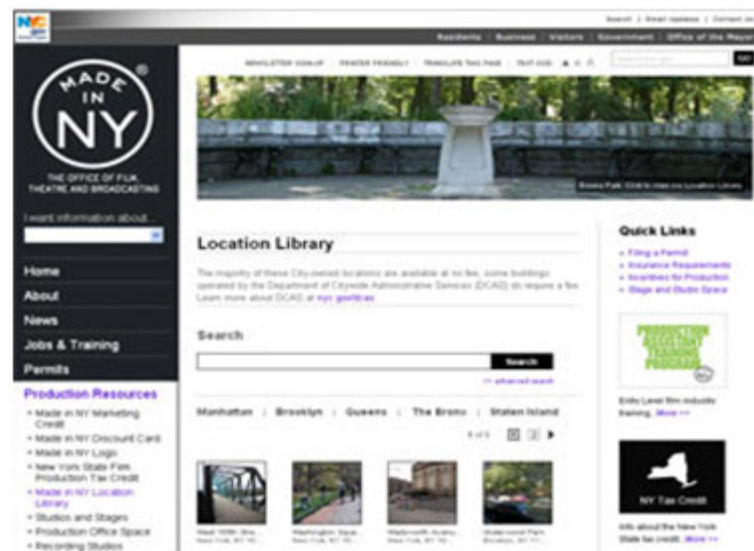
NYC.gov

Search | Email Updates | Contact Us

Residents | Business | Visitors | Government | Office of the Mayor

NEWSLETTER SIGN-UP | PRINTER FRIENDLY | TRANSLATE THIS PAGE | TEXT SIZE

GO

MADE IN NY®

THE OFFICE OF FILM, THEATRE AND BROADCASTING

I want information about...

Home

About

News

Jobs & Training

Permits

Production Resources

• Made in NY Marketing Credit
• Made in NY Discount Card
• Made in NY Logo
• New York State Film Production Tax Credit
• Made in NY Location Library
• Studios and Stages
• Production Office Space
• Recording Studios

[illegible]

Location Library

The majority of these City-owned locations are available at no fee, some buildings operated by the Department of Citywide Administrative Services (DCAS) do require a fee. Learn more about DCAS at nyc.gov/dcas

Search

Search

>> advanced search

Manhattan | Brooklyn | Queens | The Bronx | Staten Island

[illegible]

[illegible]

Quick Links

» Filing a Permit
» Insurance Requirements
» Incentives for Production
» Stage and Studio Space

PRODUCTION ASSISTANT TRAINING PROGRAM

Entry Level film industry training. More >>

NY Tax Credit

Info about the New York State tax credit. More >>